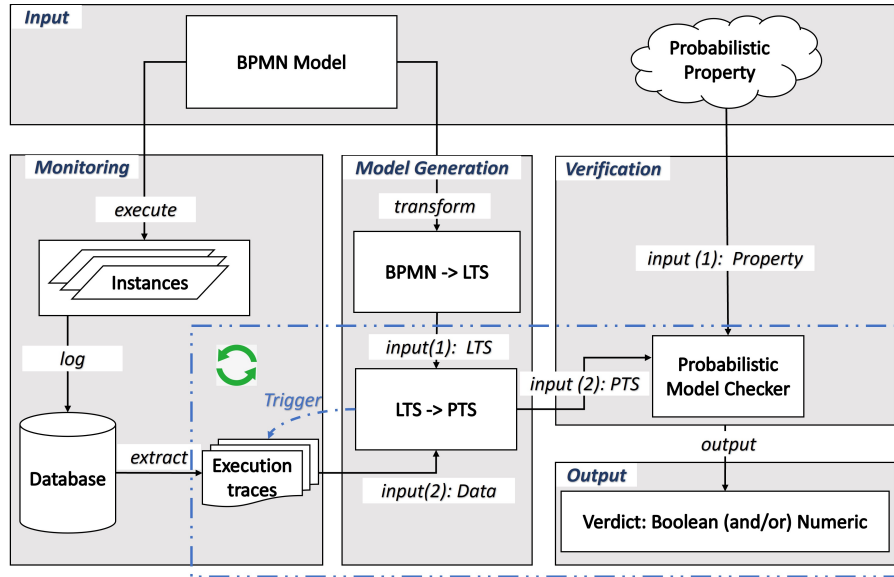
Input

BPMN Model

Probabilistic Property

Monitoring

execute

Instances

log

Database

extract

Execution traces

Trigger

Model Generation

transform

BPMN -> LTS

input(1): LTS

LTS -> PTS

input(2): Data

Verification

input (1): Property

input (2): PTS

Probabilistic Model Checker

output

Output

Verdict: Boolean (and/or) Numeric